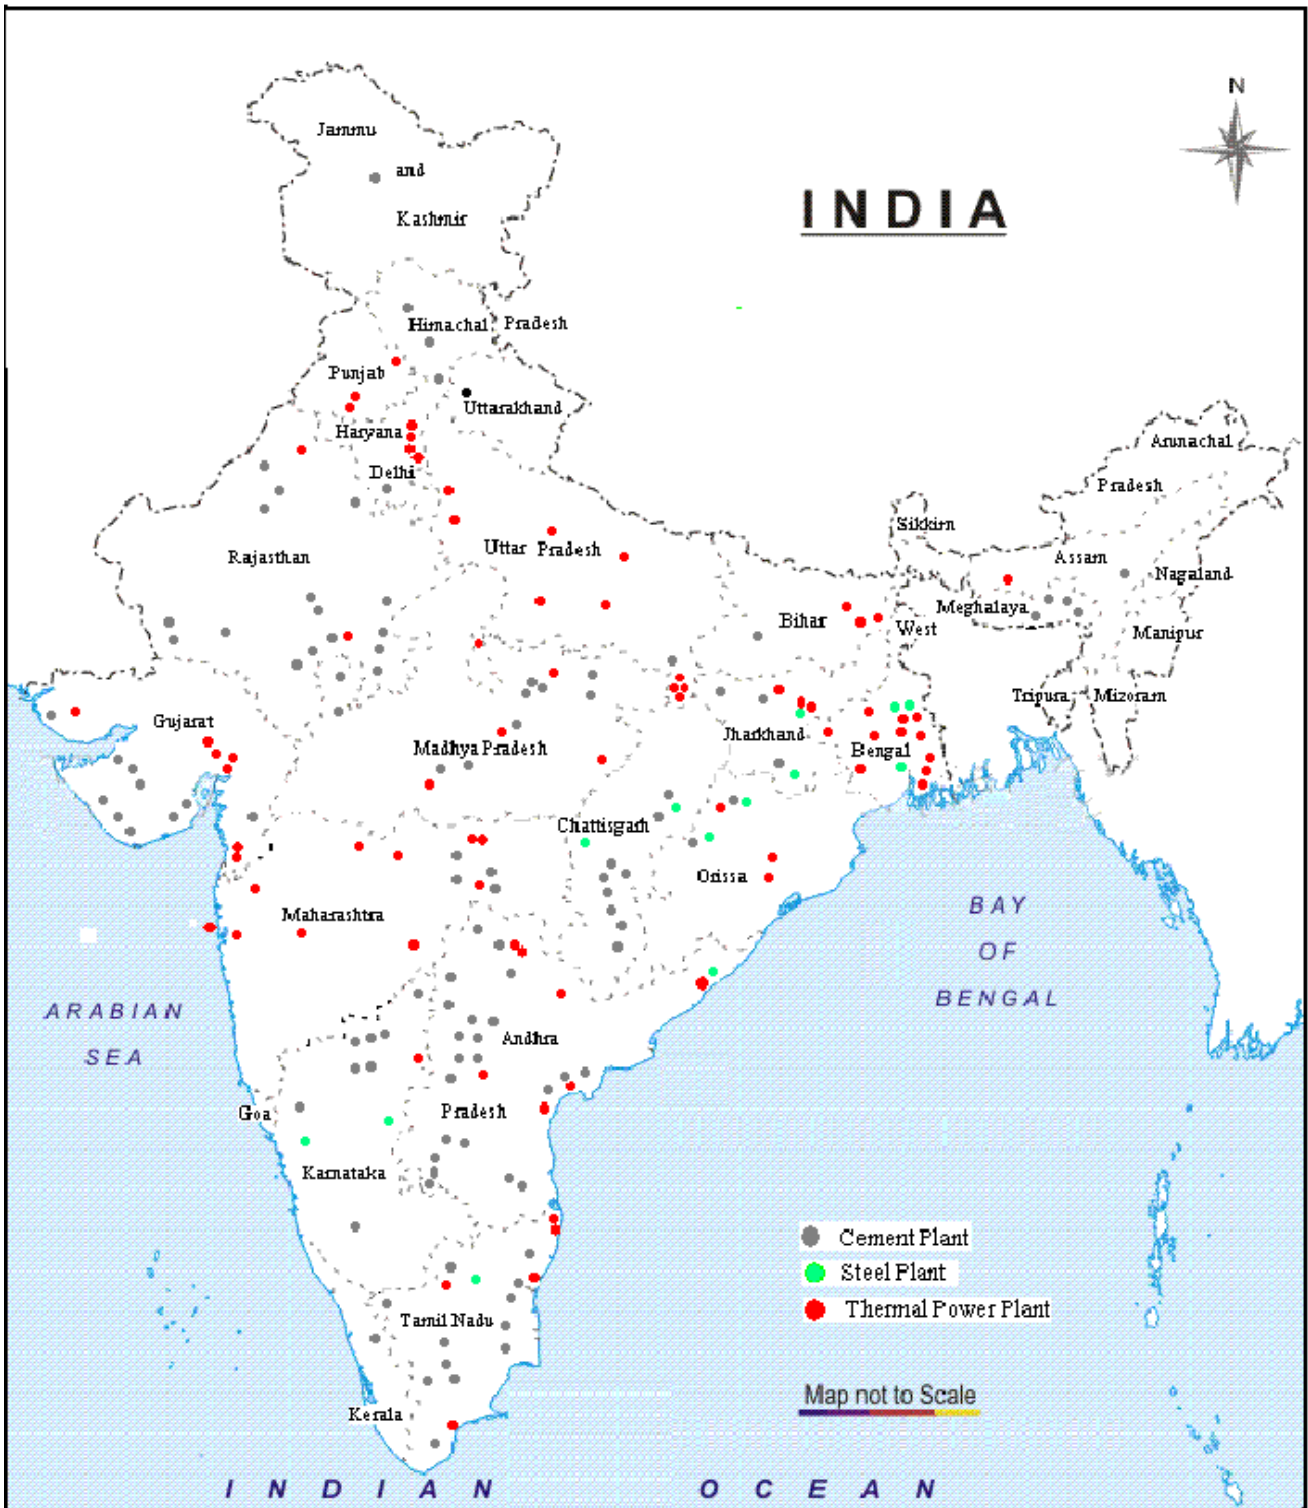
N

INDIA

Jammu
and
Kashmir

Himachal Pradesh
Punjab
Uttarakhand
Haryana
Delhi
Rajasthan
Uttar Pradesh
Sikkim
Arunachal
Pradesh
Assam
Nagaland
Meghalaya
Manipur
Bihar
West
Tripura
Mizoram
Gujarat
Madhya Pradesh
Jharkhand
Bengal
Chattisgarh
Orissa
Maharashtra
Andhra
Pradesh
Goa
Karnataka
Tamil Nadu
Kerala

ARABIAN
SEA

BAY
OF
BENGAL

INDIAN OCEAN

Cement Plant
Steel Plant
Thermal Power Plant

Map not to Scale